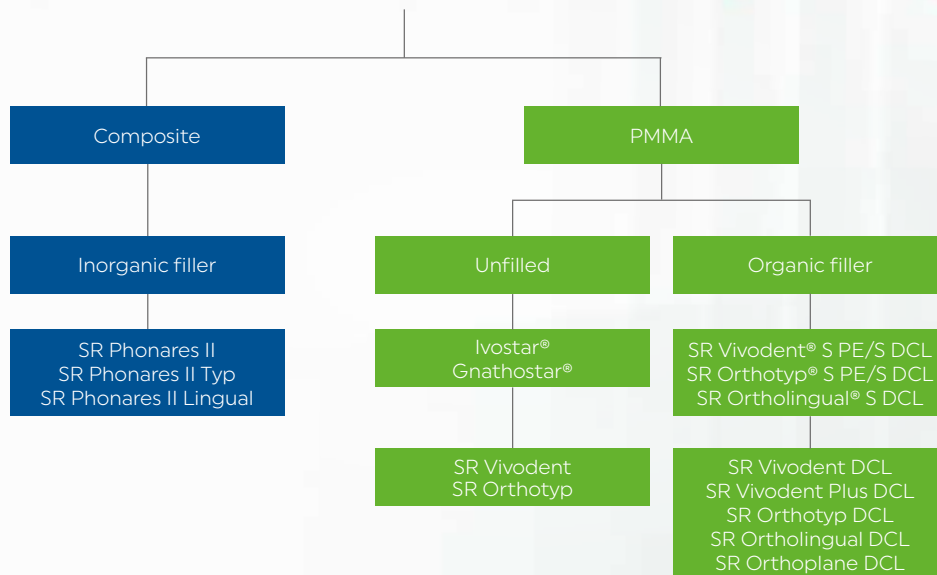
Composite

PMMA

Inorganic filler

Unfilled

Organic filler

SR Phonares II
SR Phonares II Typ
SR Phonares II Lingual

Ivostar®
Gnathostar®

SR Vivodent® S PE/S DCL
SR Orthotyp® S PE/S DCL
SR Ortholingual® S DCL

SR Vivodent
SR Orthotyp

SR Vivodent DCL
SR Vivodent Plus DCL
SR Orthotyp DCL
SR Ortholingual DCL
SR Orthoplane DCL